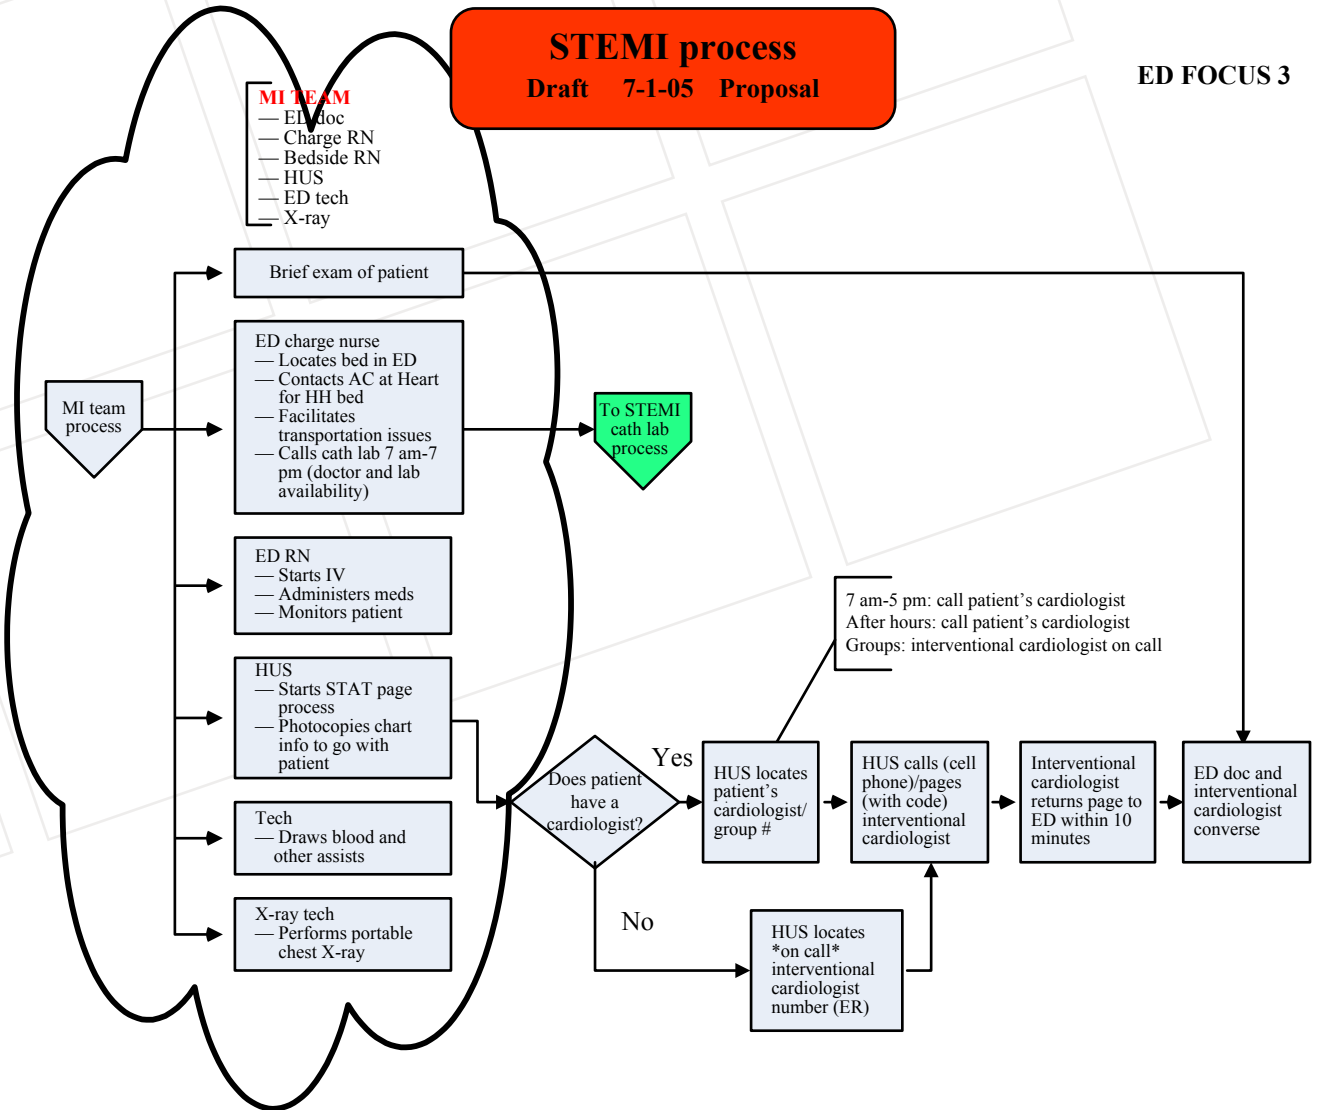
STEMI process
Draft 7-1-05 Proposal

ED FOCUS 3

MI TEAM
— ED doc
— Charge RN
— Bedside RN
— HUS
— ED tech
— X-ray

MI team process

Brief exam of patient

ED charge nurse
— Locates bed in ED
— Contacts AC at Heart for HH bed
— Facilitates transportation issues
— Calls cath lab 7 am-7 pm (doctor and lab availability)

To STEMI cath lab process

ED RN
— Starts IV
— Administers meds
— Monitors patient

HUS
— Starts STAT page process
— Photocopies chart info to go with patient

Tech
— Draws blood and other assists

X-ray tech
— Performs portable chest X-ray

7 am-5 pm: call patient's cardiologist
After hours: call patient's cardiologist
Groups: interventional cardiologist on call

Does patient have a cardiologist?

Yes

No

HUS locates patient's cardiologist/ group #

HUS calls (cell phone)/pages (with code) interventional cardiologist

Interventional cardiologist returns page to ED within 10 minutes

ED doc and interventional cardiologist converse

HUS locates *on call* interventional cardiologist number (ER)